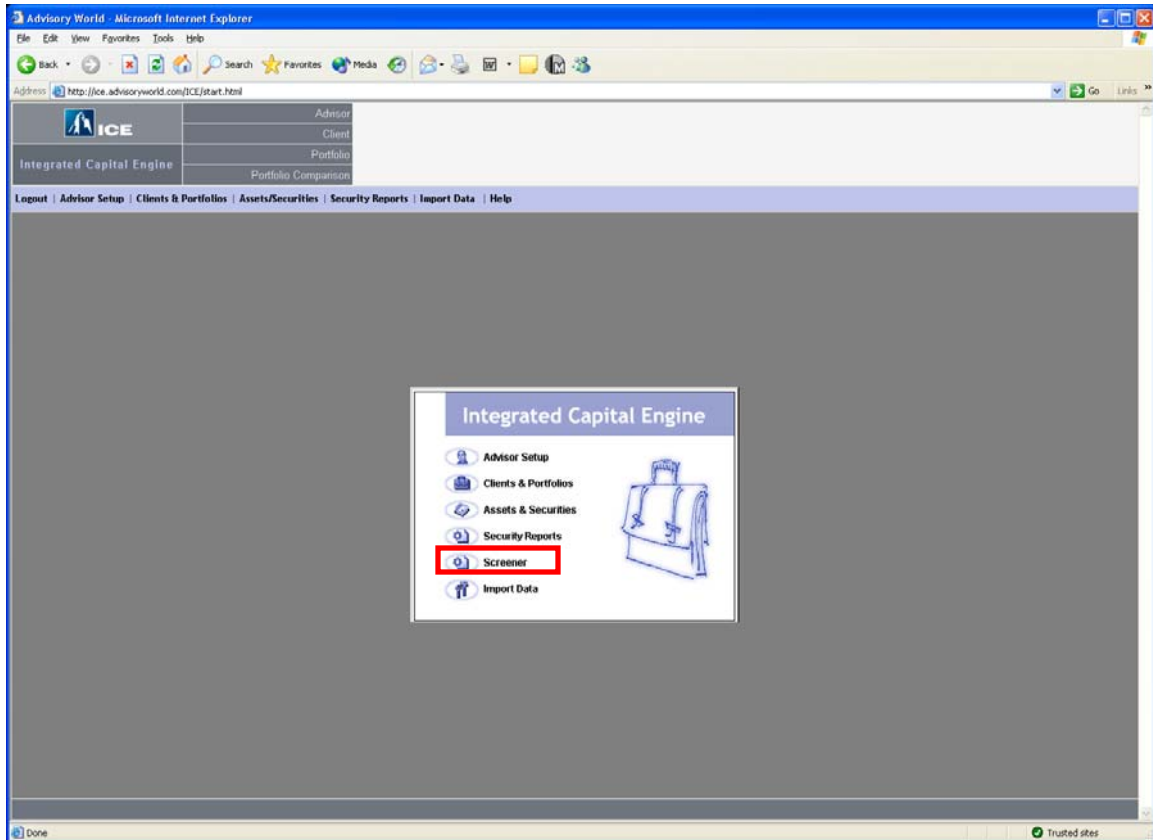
Advisory World - Microsoft Internet Explorer

File Edit View Favorites Tools Help

Back Search Favorites Media

Address http://ice.advisoryworld.com/ICE/start.html Go Links

ICE

Integrated Capital Engine

Advisor
Client
Portfolio
Portfolio Comparison

Logout | Advisor Setup | Clients & Portfolios | Assets/Securities | Security Reports | Import Data | Help

Integrated Capital Engine

Advisor Setup
Clients & Portfolios
Assets & Securities
Security Reports
Screener
Import Data

Done

Trusted sites